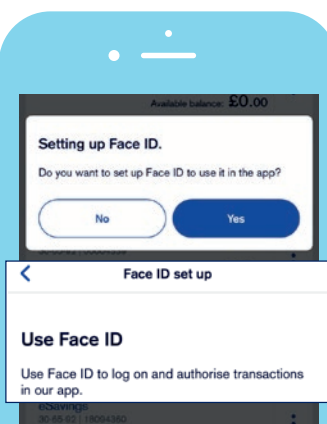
Available balance: £0.00

Setting up Face ID.

Do you want to set up Face ID to use it in the app?

No

Yes

Face ID set up

Use Face ID

Use Face ID to log on and authorise transactions in our app.

eSavings
30-65-82 | 18094360